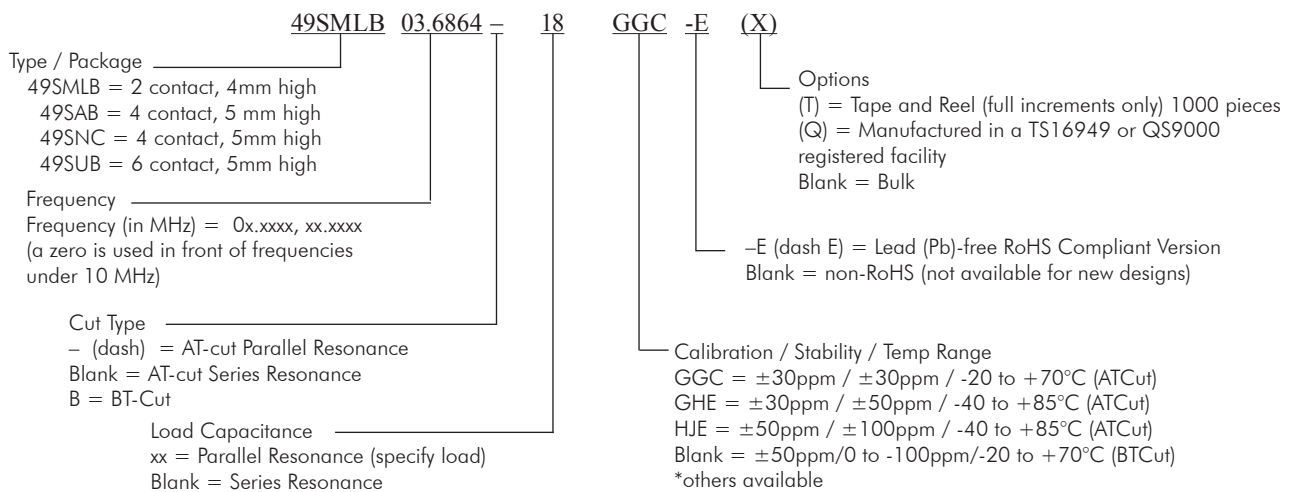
49SMLB 03.6864 – 18 GGC -E (X)

Type / Package
49SMLB = 2 contact, 4mm high
49SAB = 4 contact, 5 mm high
49SNC = 4 contact, 5mm high
49SUB = 6 contact, 5mm high

Frequency
Frequency (in MHz) = 0x.xxxx, xx.xxxx
(a zero is used in front of frequencies under 10 MHz)

Cut Type
– (dash) = AT-cut Parallel Resonance
Blank = AT-cut Series Resonance
B = BT-Cut

Load Capacitance
xx = Parallel Resonance (specify load)
Blank = Series Resonance

Options
(T) = Tape and Reel (full increments only) 1000 pieces
(Q) = Manufactured in a TS16949 or QS9000 registered facility
Blank = Bulk

–E (dash E) = Lead (Pb)-free RoHS Compliant Version
Blank = non-RoHS (not available for new designs)

Calibration / Stability / Temp Range
GGC = ±30ppm / ±30ppm / -20 to +70°C (ATCut)
GHE = ±30ppm / ±50ppm / -40 to +85°C (ATCut)
HJE = ±50ppm / ±100ppm / -40 to +85°C (ATCut)
Blank = ±50ppm/0 to -100ppm/-20 to +70°C (BTCut)
*others available